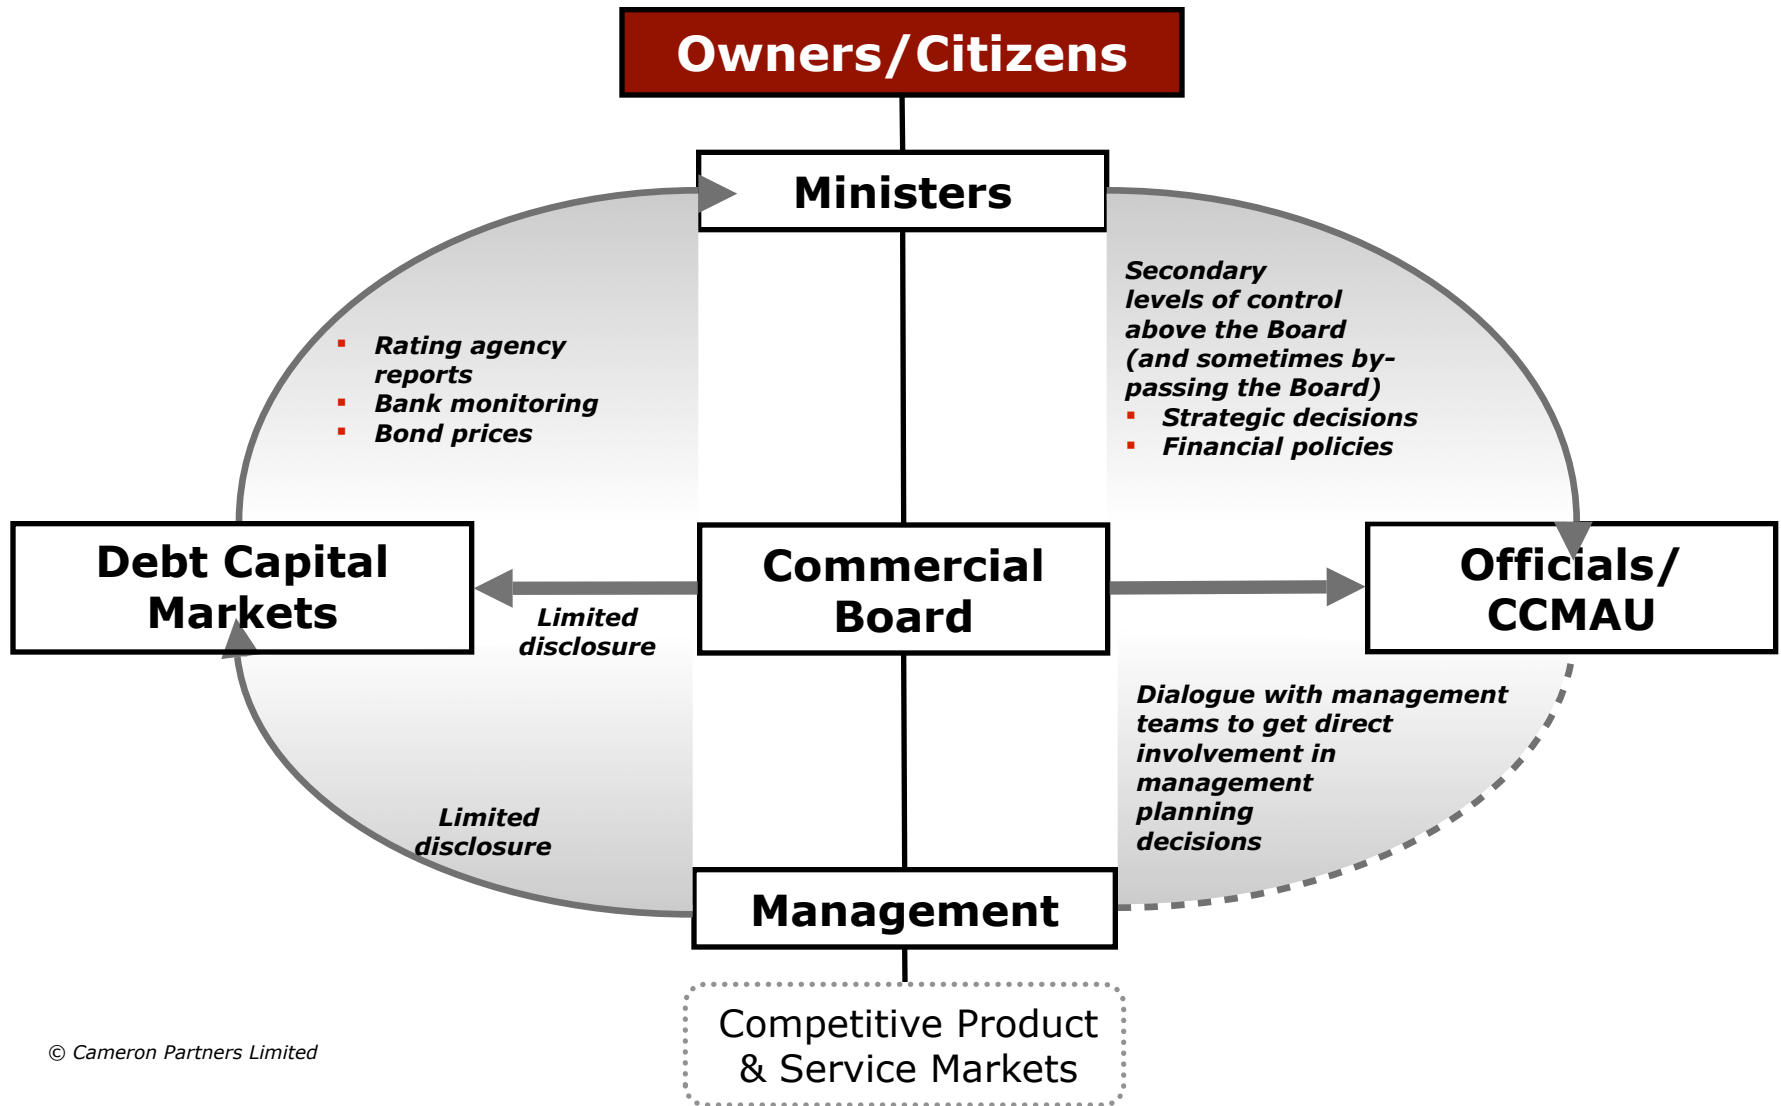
Owners/Citizens

Ministers

- Rating agency reports
- Bank monitoring
- Bond prices

Secondary levels of control above the Board (and sometimes by-passing the Board)
- Strategic decisions
- Financial policies

Debt Capital Markets

Limited disclosure

Commercial Board

Officials/ CCMAU

Dialogue with management teams to get direct involvement in management planning decisions

Limited disclosure

Management

Competitive Product & Service Markets

© Cameron Partners Limited